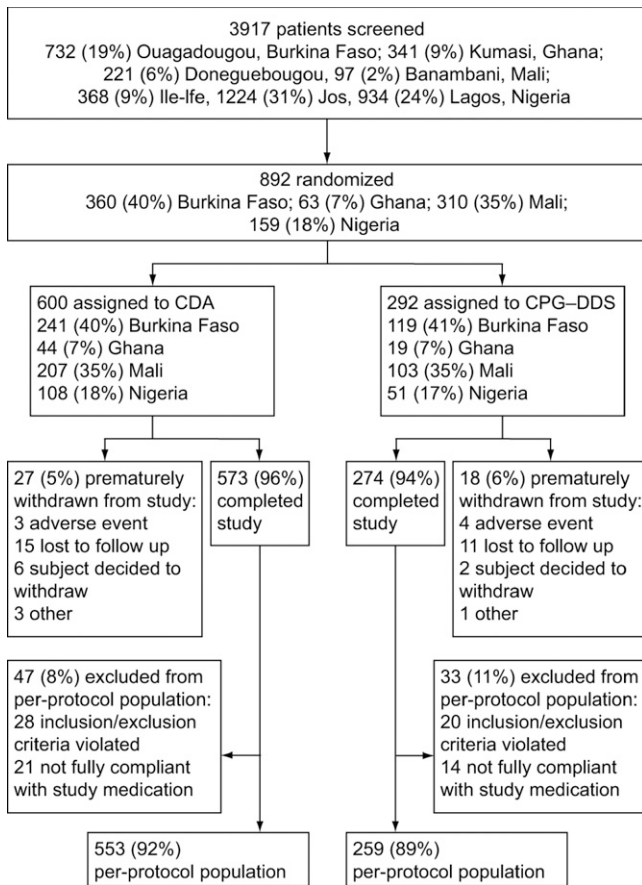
3917 patients screened
732 (19%) Ouagadougou, Burkina Faso; 341 (9%) Kumasi, Ghana; 221 (6%) Donegue­bougou, 97 (2%) Banambani, Mali; 368 (9%) Ile-Ife, 1224 (31%) Jos, 934 (24%) Lagos, Nigeria

892 randomized
360 (40%) Burkina Faso; 63 (7%) Ghana; 310 (35%) Mali; 159 (18%) Nigeria

600 assigned to CDA
241 (40%) Burkina Faso
44 (7%) Ghana
207 (35%) Mali
108 (18%) Nigeria

292 assigned to CPG–DDS
119 (41%) Burkina Faso
19 (7%) Ghana
103 (35%) Mali
51 (17%) Nigeria

27 (5%) prematurely withdrawn from study:
3 adverse event
15 lost to follow up
6 subject decided to withdraw
3 other

573 (96%) completed study

274 (94%) completed study

18 (6%) prematurely withdrawn from study:
4 adverse event
11 lost to follow up
2 subject decided to withdraw
1 other

47 (8%) excluded from per-protocol population:
28 inclusion/exclusion criteria violated
21 not fully compliant with study medication

33 (11%) excluded from per-protocol population:
20 inclusion/exclusion criteria violated
14 not fully compliant with study medication

553 (92%)
per-protocol population

259 (89%)
per-protocol population